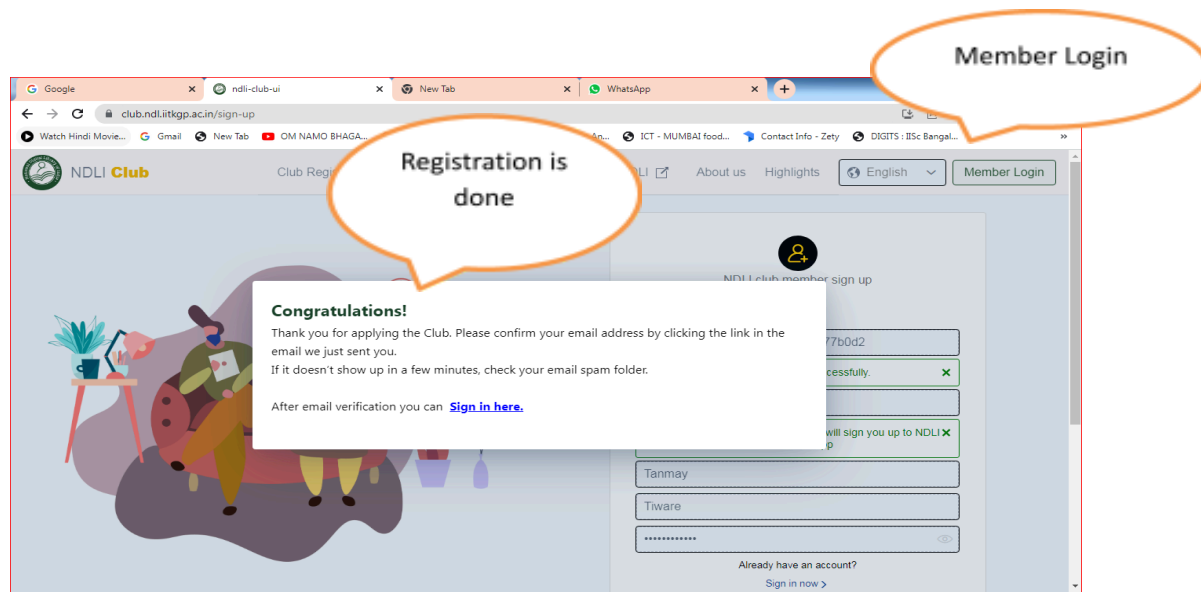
Member Login

Google
ndli-club-ui
New Tab
WhatsApp

club.ndl.iitkgp.ac.in/sign-up

Watch Hindi Movie... Gmail New Tab OM NAMO BHAGA... An... ICT - MUMBAI food... Contact Info - Zety DIGITS : IISc Bangal...

NDLI Club
Club Regi
Registration is done
NDLI
About us
Highlights
English
Member Login

NDLI club member sign up

77b0d2
ccessfully.
will sign you up to NDLI
p

Congratulations!
Thank you for applying the Club. Please confirm your email address by clicking the link in the email we just sent you.
If it doesn't show up in a few minutes, check your email spam folder.

After email verification you can Sign in here.

Tanmay
Tiware
•••••••••••••
Already have an account?
Sign in now ›